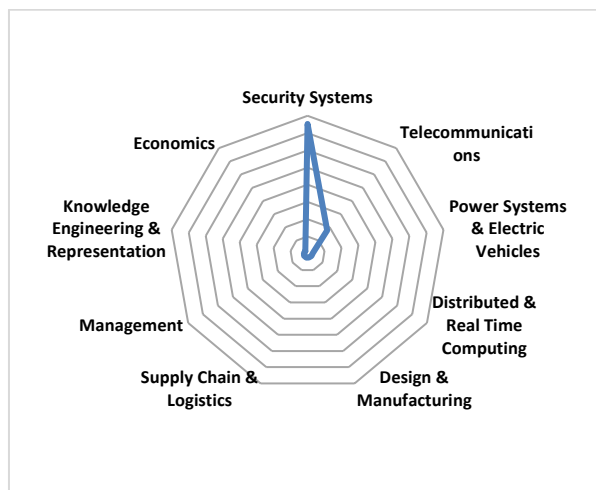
Security Systems

Telecommunicati ons

Power Systems & Electric Vehicles

Distributed & Real Time Computing

Design & Manufacturing

Supply Chain & Logistics

Management

Knowledge Engineering & Representation

Economics